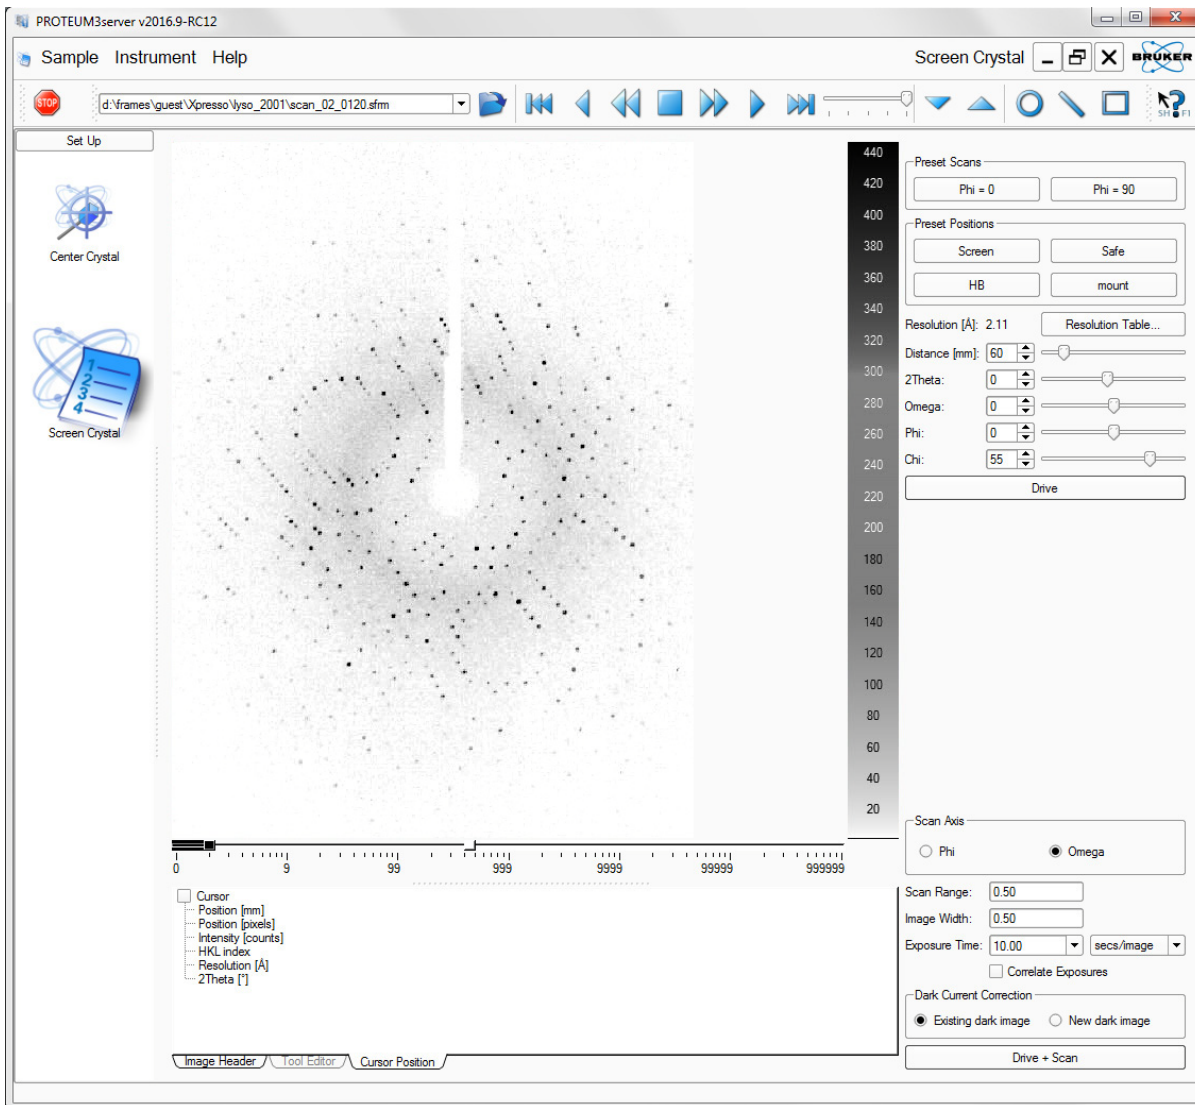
PROTEUM3server v2016.9-RC12

Sample Instrument Help

Screen Crystal

BRUKER

STOP

d:\frames\guest\Xpresso\lyso_2001\scan_02_0120.sfrm

SH FI

Set Up

Center Crystal

Screen Crystal

440
420
400
380
360
340
320
300
280
260
240
220
200
180
160
140
120
100
80
60
40
20

0 9 99 999 9999 99999 999999

Cursor
Position [mm]
Position [pixels]
Intensity [counts]
HKL index
Resolution [Å]
2Theta [°]

Image Header Tool Editor Cursor Position

Preset Scans
Phi = 0
Phi = 90

Preset Positions
Screen
Safe
HB
mount

Resolution [Å]: 2.11
Resolution Table...

Distance [mm]: 60
2Theta: 0
Omega: 0
Phi: 0
Chi: 55

Drive

Scan Axis
Phi
Omega

Scan Range: 0.50
Image Width: 0.50
Exposure Time: 10.00 secs/image
Correlate Exposures

Dark Current Correction
Existing dark image
New dark image

Drive + Scan